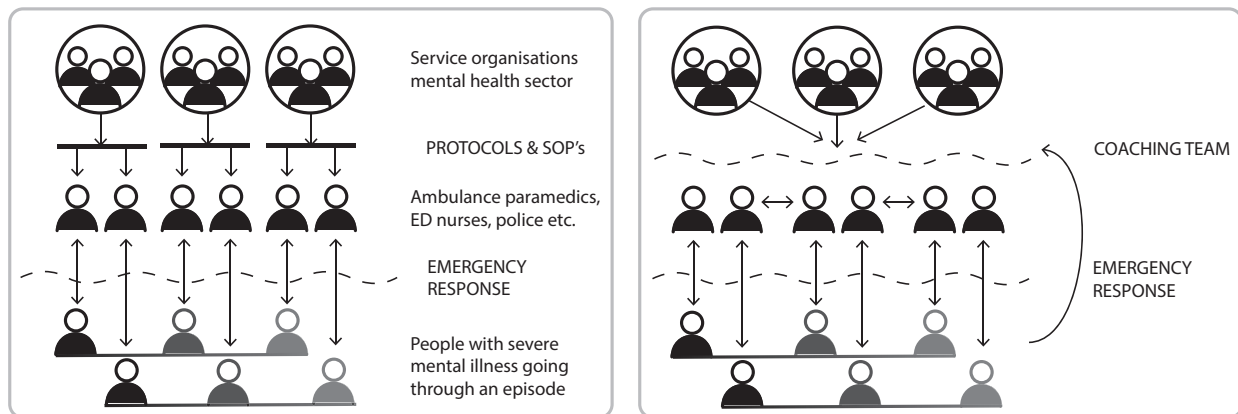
Service organisations mental health sector

PROTOCOLS & SOP's

Ambulance paramedics, ED nurses, police etc.

EMERGENCY RESPONSE

People with severe mental illness going through an episode

COACHING TEAM

EMERGENCY RESPONSE